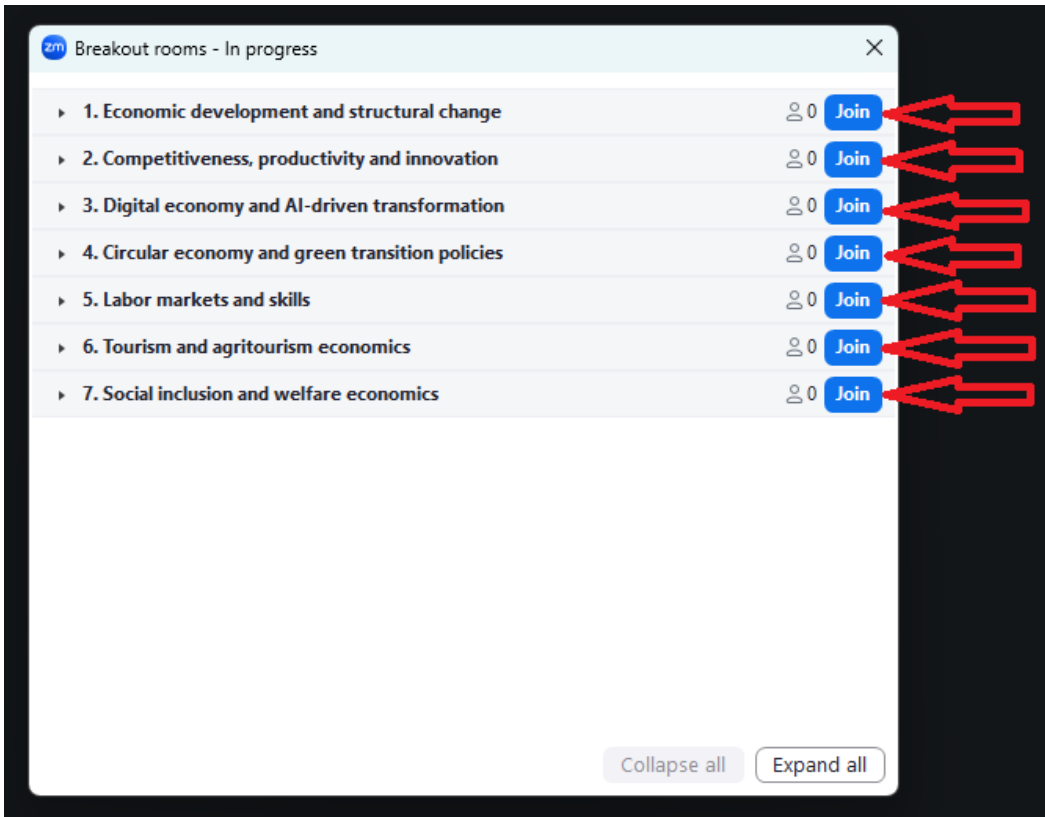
zm Breakout rooms - In progress

1. Economic development and structural change 0 Join
2. Competitiveness, productivity and innovation 0 Join
3. Digital economy and AI-driven transformation 0 Join
4. Circular economy and green transition policies 0 Join
5. Labor markets and skills 0 Join
6. Tourism and agritourism economics 0 Join
7. Social inclusion and welfare economics 0 Join

Collapse all Expand all